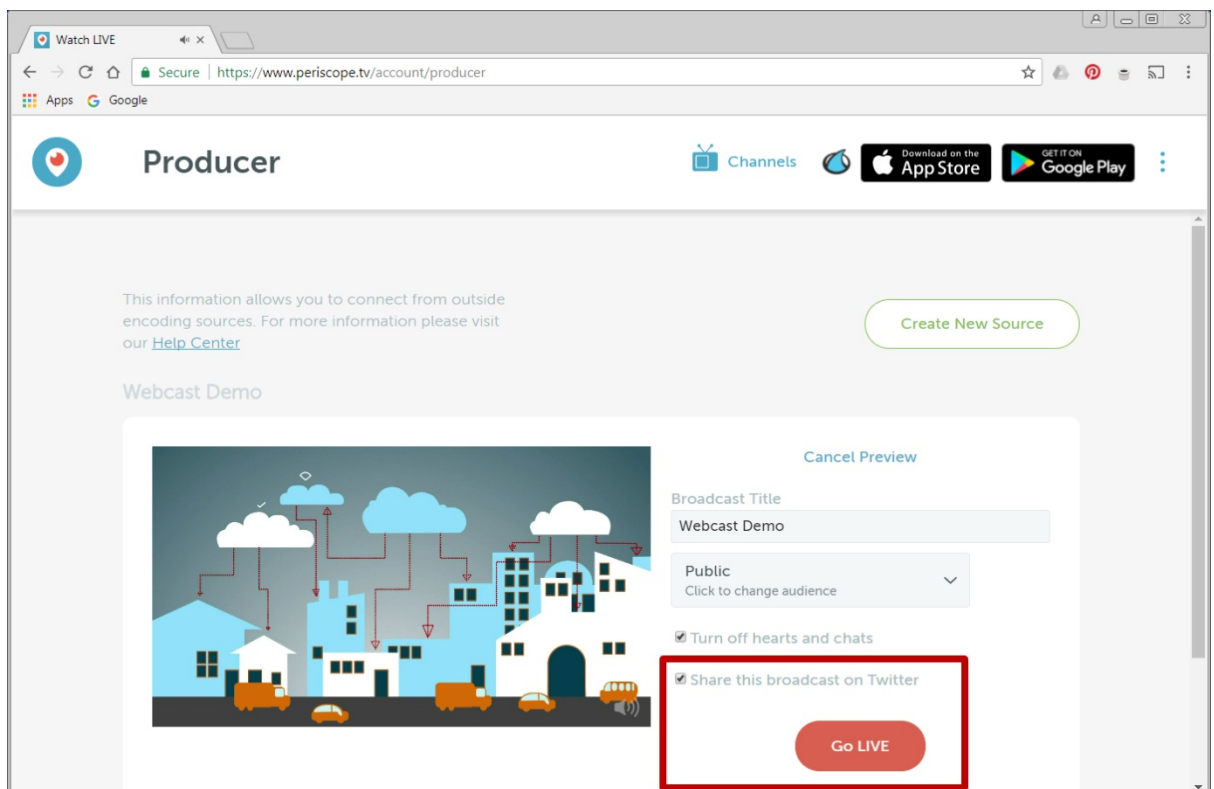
Watch LIVE

Secure | https://www.periscope.tv/account/producer

Apps Google

Producer

Channels

Download on the App Store

GET IT ON Google Play

This information allows you to connect from outside encoding sources. For more information please visit our Help Center

Create New Source

Webcast Demo

Cancel Preview

Broadcast Title

Webcast Demo

Public
Click to change audience

Turn off hearts and chats

Share this broadcast on Twitter

Go LIVE